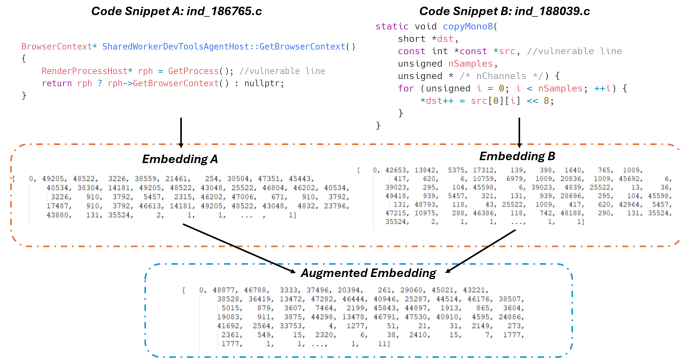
Code Snippet A: ind_186765.c

BrowserContext* SharedWorkerDevToolsAgentHost::GetBrowserContext()
{
    RenderProcessHost* rph = GetProcess(); //vulnerable line
    return rph ? rph->GetBrowserContext() : nullptr;
}

Code Snippet B: ind_188039.c

static void copyMono8(
    short *dst,
    const int *const *src, //vulnerable line
    unsigned nSamples,
    unsigned /* nChannels */) {
    for (unsigned i = 0; i < nSamples; ++i) {
        *dst++ = src[0][i] << 8;
    }
}

Embedding A

[ 0, 49205, 48522, 3226, 38559, 21461, 254, 30504, 47351, 45443, 40534, 38304, 14181, 49205, 48522, 43048, 25522, 46804, 46202, 40534, 3226, 910, 3792, 5457, 2315, 46202, 47006, 671, 910, 3792, 17487, 910, 3792, 46613, 14181, 49205, 48522, 43048, 4832, 23796, 43880, 131, 35524, 2, 1, 1, ..., 1]

Embedding B

[ 0, 42653, 13842, 5375, 17312, 139, 398, 1640, 765, 1009, 417, 620, 6, 10759, 6979, 1009, 20836, 1009, 45692, 6, 39023, 295, 104, 45598, 6, 39023, 4839, 25522, 13, 36, 49418, 939, 5457, 321, 131, 939, 28696, 295, 104, 45598, 131, 48793, 118, 43, 25522, 1009, 417, 620, 42964, 5457, 47215, 10975, 288, 46306, 118, 742, 48188, 290, 131, 35524, 35524, 2, 1, 1, ..., 1, 1]

Augmented Embedding

[ 0, 48877, 46788, 3333, 37496, 20394, 261, 29060, 45021, 43221, 38528, 36419, 13472, 47282, 46444, 40946, 25287, 44514, 46176, 38507, 5015, 879, 3607, 7464, 2199, 45643, 44897, 1913, 865, 3604, 19083, 911, 3875, 44298, 13478, 46791, 47530, 40910, 4595, 24886, 41692, 2564, 33753, 4, 1277, 51, 21, 31, 2149, 273, 2361, 549, 15, 2320, 6, 38, 2410, 15, 7, 1777, 1777, 1, ..., 1, 1]